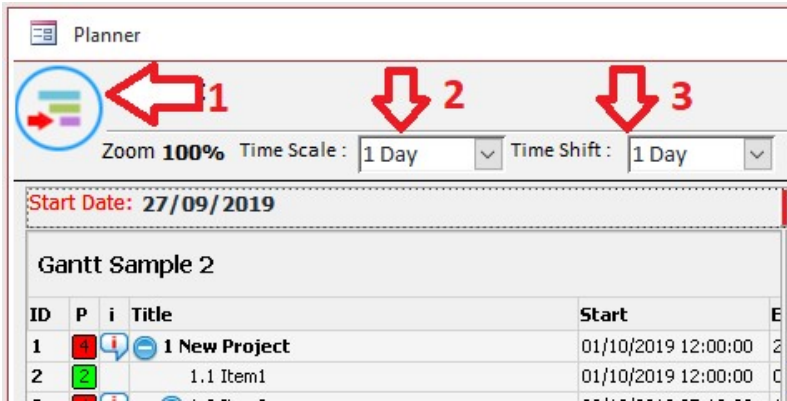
Planner

1

2

3

Zoom 100% Time Scale : 1 Day Time Shift : 1 Day

Start Date: 27/09/2019

Gantt Sample 2

| ID | P | i | Title | Start | E |
|---|---|---|---|---|---|
| 1 | 4 | | 1 New Project | 01/10/2019 12:00:00 | 2 |
| 2 | 2 | | 1.1 Item1 | 01/10/2019 12:00:00 | C |